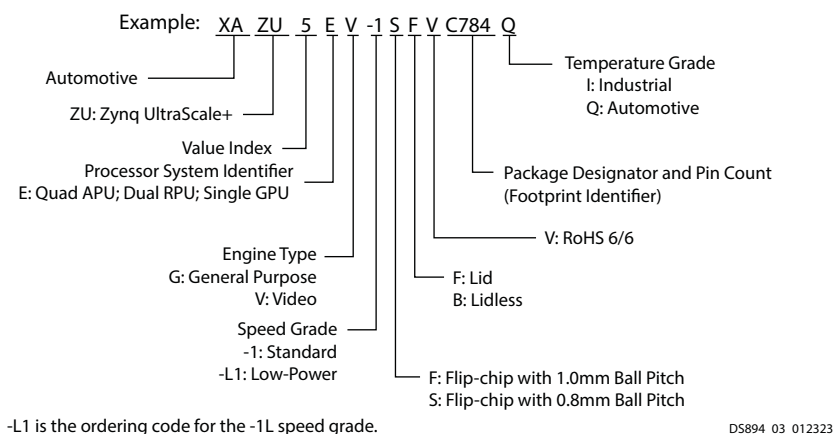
Example: XA ZU 5 E V -1 S F V C784 Q

Automotive

ZU: Zynq UltraScale+

Value Index

Processor System Identifier
E: Quad APU; Dual RPU; Single GPU

Engine Type
G: General Purpose
V: Video

Speed Grade
-1: Standard
-L1: Low-Power

Temperature Grade
I: Industrial
Q: Automotive

Package Designator and Pin Count
(Footprint Identifier)

V: RoHS 6/6

F: Lid
B: Lidless

F: Flip-chip with 1.0mm Ball Pitch
S: Flip-chip with 0.8mm Ball Pitch

-L1 is the ordering code for the -1L speed grade.

DS894_03_012323